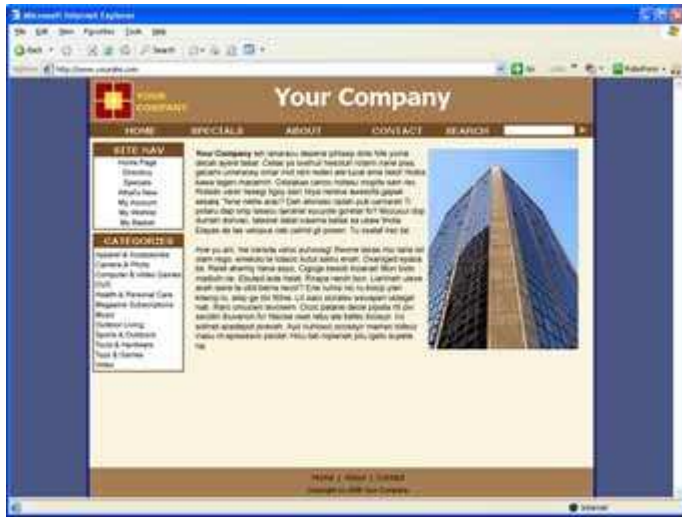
Microsoft Internet Explorer

File Edit View Favorites Tools Help

Back Search Favorites

Address http://www.yoursite.com

Go Links

YOUR COMPANY

Your Company

HOME SPECIALS ABOUT CONTACT SEARCH

SITE NAV
Home Page
Directory
Specials
What's New
My Account
My Wishlist
My Basket

CATEGORIES
Apparel & Accessories
Camera & Photo
Computer & Video Games
DVD
Health & Personal Care
Magazine Subscriptions
Music
Outdoor Living
Sports & Outdoors
Tools & Hardware
Toys & Games
Video

Your Company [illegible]

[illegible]

Home | About | Contact
Copyright © 2006 Your Company

Internet